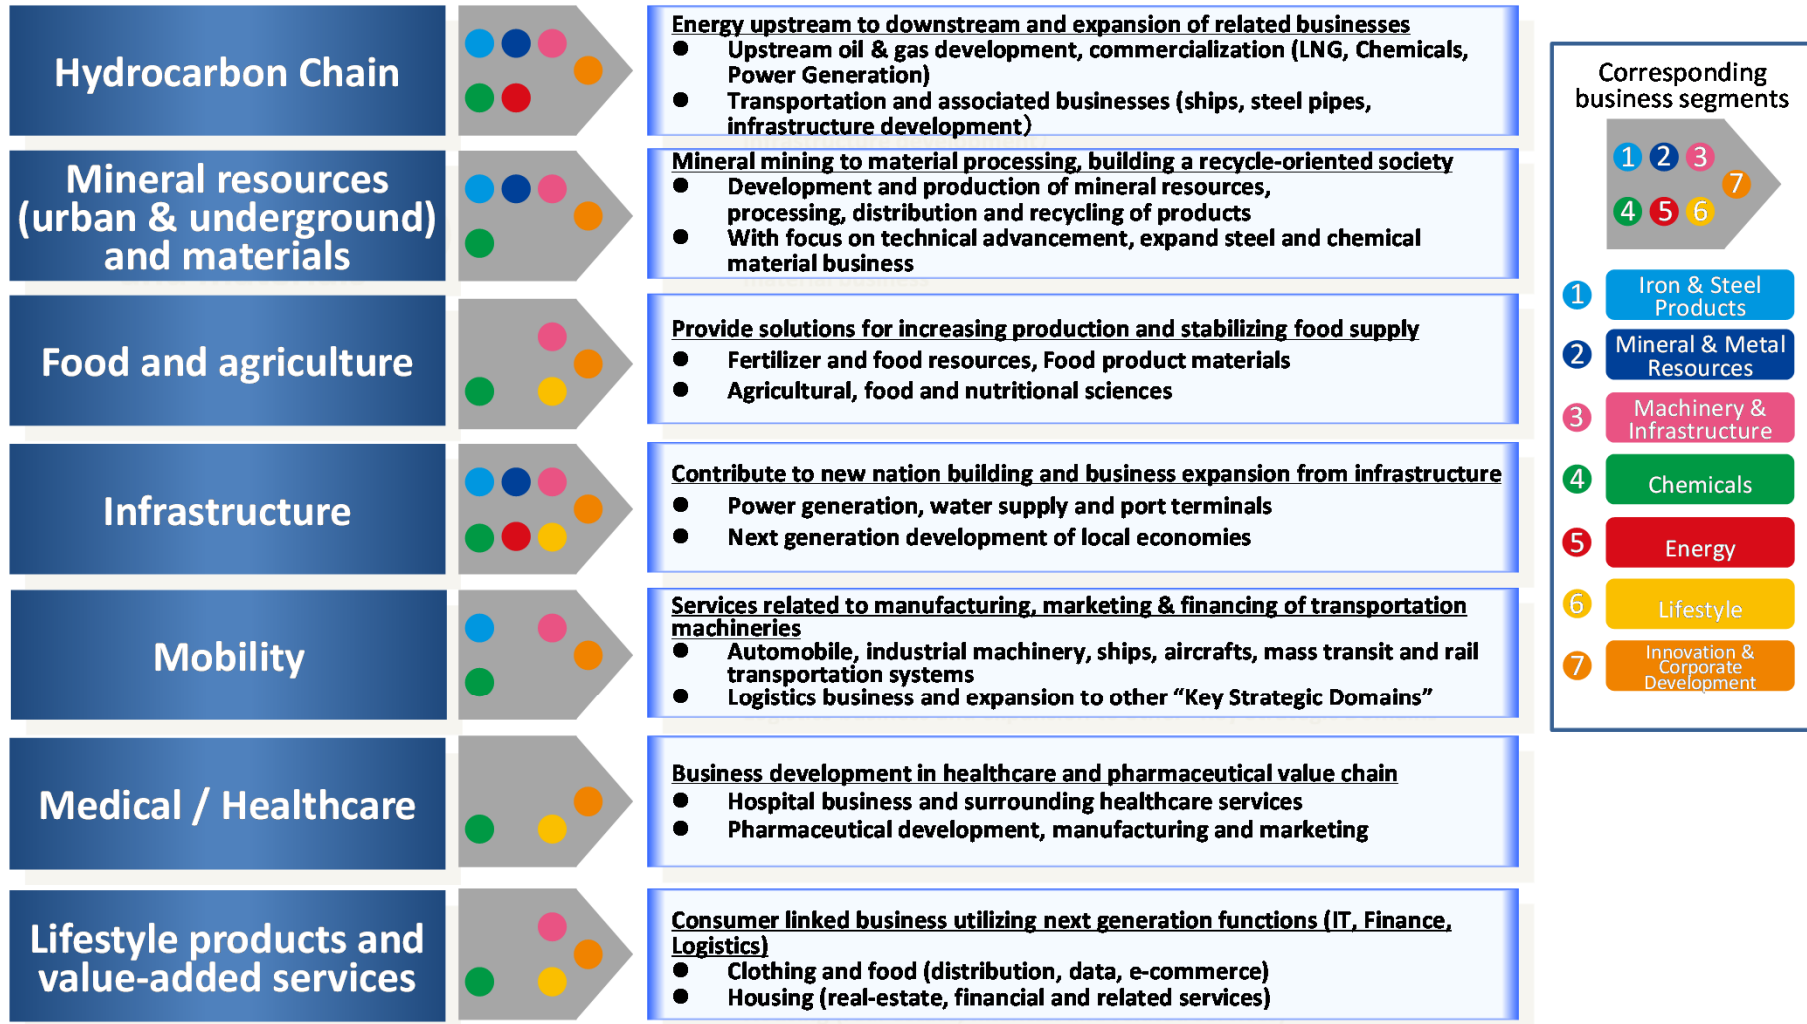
Hydrocarbon Chain

Energy upstream to downstream and expansion of related businesses
● Upstream oil & gas development, commercialization (LNG, Chemicals, Power Generation)
● Transportation and associated businesses (ships, steel pipes, infrastructure development)

Mineral resources (urban & underground) and materials

Mineral mining to material processing, building a recycle-oriented society
● Development and production of mineral resources, processing, distribution and recycling of products
● With focus on technical advancement, expand steel and chemical material business

Food and agriculture

Provide solutions for increasing production and stabilizing food supply
● Fertilizer and food resources, Food product materials
● Agricultural, food and nutritional sciences

Infrastructure

Contribute to new nation building and business expansion from infrastructure
● Power generation, water supply and port terminals
● Next generation development of local economies

Mobility

Services related to manufacturing, marketing & financing of transportation machineries
● Automobile, industrial machinery, ships, aircrafts, mass transit and rail transportation systems
● Logistics business and expansion to other "Key Strategic Domains"

Medical / Healthcare

Business development in healthcare and pharmaceutical value chain
● Hospital business and surrounding healthcare services
● Pharmaceutical development, manufacturing and marketing

Lifestyle products and value-added services

Consumer linked business utilizing next generation functions (IT, Finance, Logistics)
● Clothing and food (distribution, data, e-commerce)
● Housing (real-estate, financial and related services)

Corresponding business segments

1 2 3 7 4 5 6

1 Iron & Steel Products
2 Mineral & Metal Resources
3 Machinery & Infrastructure
4 Chemicals
5 Energy
6 Lifestyle
7 Innovation & Corporate Development